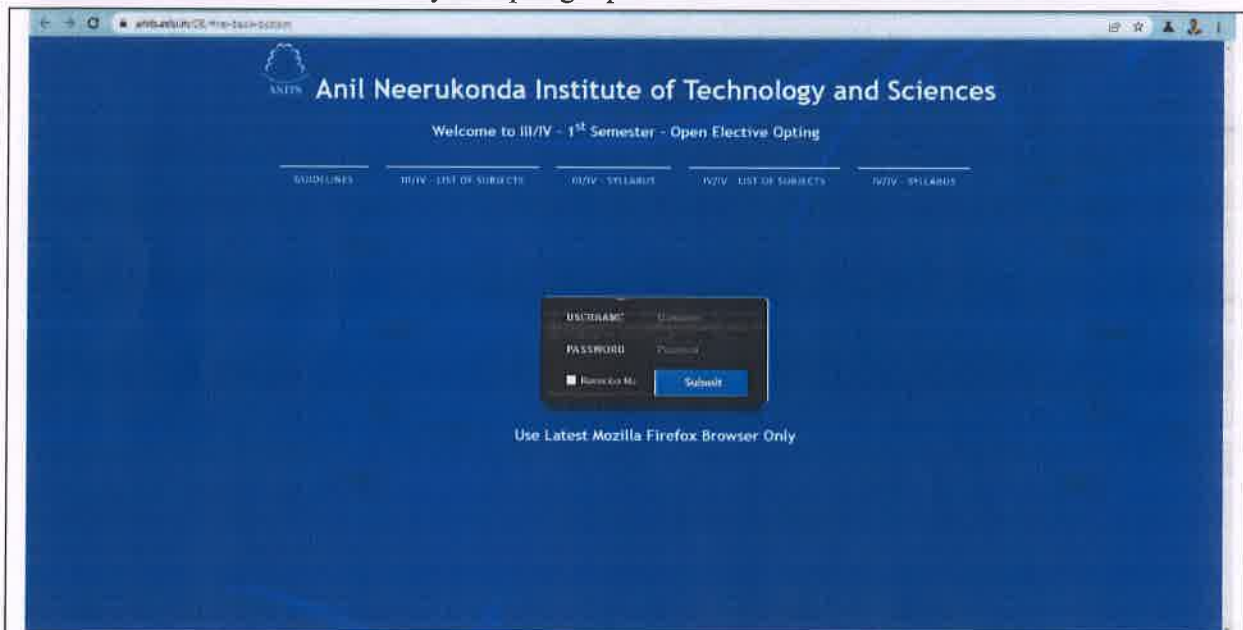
anits.edu.in/OE/#no-back-button

ANITS Anil Neerukonda Institute of Technology and Sciences

Welcome to III/IV - 1$^{st}$ Semester - Open Elective Opting

GUIDELINES III/IV - LIST OF SUBJECTS III/IV - SYLLABUS IV/IV - LIST OF SUBJECTS IV/IV - SYLLABUS

USERNAME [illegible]
PASSWORD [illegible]
Remember Me Submit

Use Latest Mozilla Firefox Browser Only